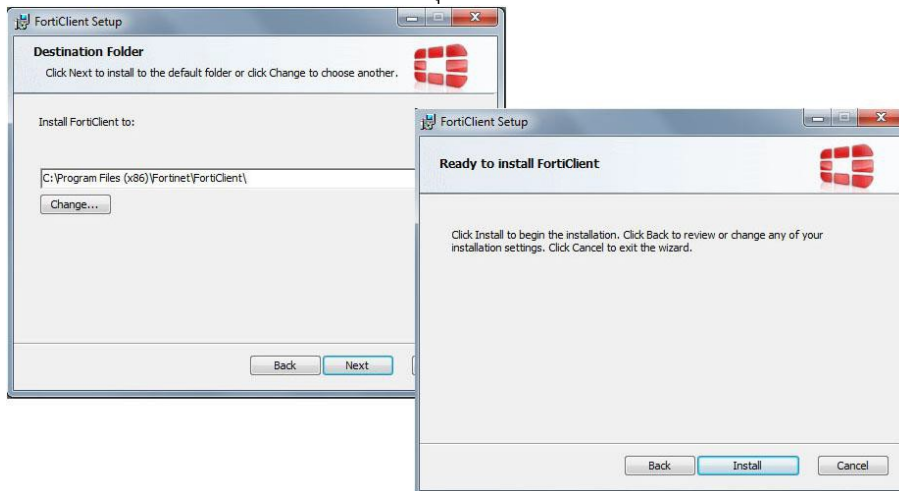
FortiClient Setup

Destination Folder

Click Next to install to the default folder or click Change to choose another.

Install FortiClient to:

C:\Program Files (x86)\Fortinet\FortiClient\

Change...

Back Next

FortiClient Setup

Ready to install FortiClient

Click Install to begin the installation. Click Back to review or change any of your installation settings. Click Cancel to exit the wizard.

Back Install Cancel